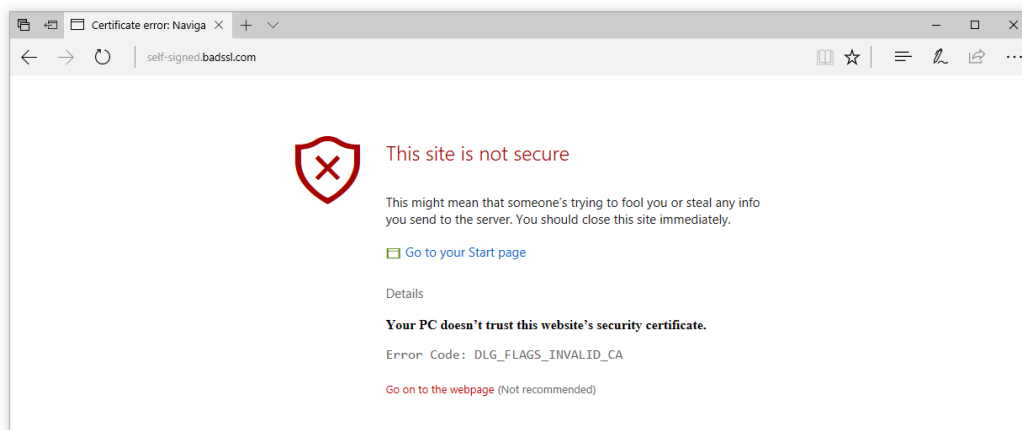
Certificate error: Naviga

self-signed.badssl.com

This site is not secure

This might mean that someone's trying to fool you or steal any info you send to the server. You should close this site immediately.

Go to your Start page

Details

Your PC doesn't trust this website's security certificate.

Error Code: DLG_FLAGS_INVALID_CA

Go on to the webpage (Not recommended)